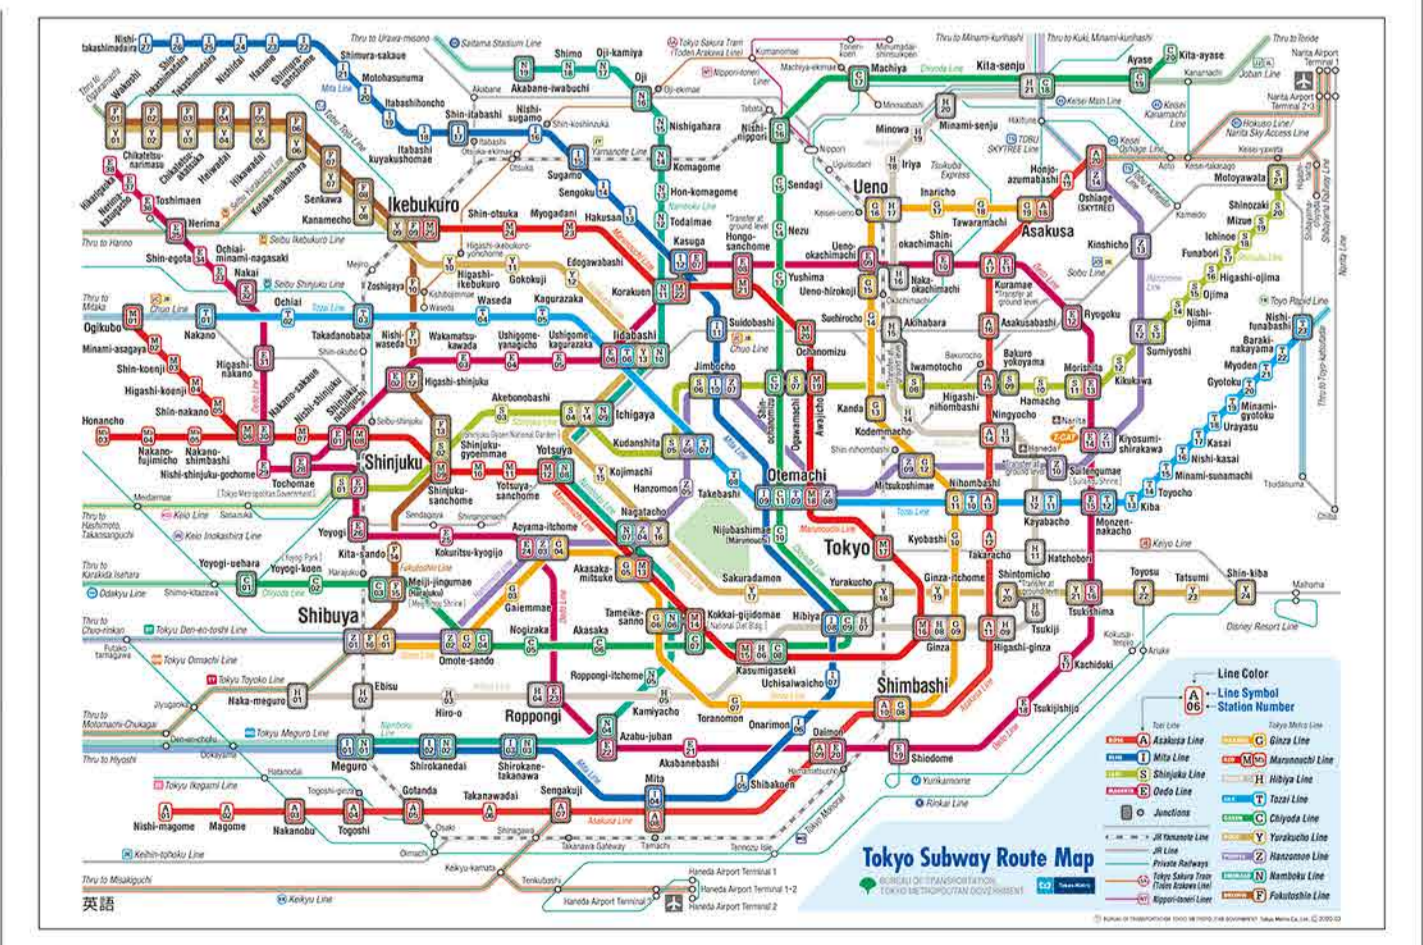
Tokyo Subway Route Map

Nishi-takashimadaira, Shin-takashimadaira, Takashimadaira, Nishidai, Hasune, Shimura-sanchome, Shimura-sakaue, Motohasunuma, Itabashihoncho, Itabashikuyakushomae, Shin-itabashi, Nishi-sugamo, Sugamo, Sengoku, Hakusan, Kasuga, Suidobashi, Jimbocho, Otemachi, Hibiya, Uchisaiwaicho, Onarimon, Shibakoen, Mita, Shirokane-takanawa, Shirokanedai, Meguro

Wakoshi, Chikatetsu-narimasu, Chikatetsu-akatsuka, Heiwadai, Hikawadai, Kotake-mukaihara, Senkawa, Kanamecho, Ikebukuro, Higashi-ikebukuro, Gokokuji, Edogawabashi, Iidabashi, Ichigaya, Kojimachi, Nagatacho, Sakuradamon, Yurakucho, Ginza-itchome, Shintomicho, Tsukishima, Toyosu, Tatsumi, Shin-kiba

Hikarigaoka, Nerima-kasugacho, Toshimaen, Nerima, Shin-egota, Ochiai-minami-nagasaki, Nakai, Higashi-nakano, Nishi-shinjuku-gochome, Tochomae, Shinjuku, Yoyogi, Kokuritsu-kyogijo, Aoyama-itchome, Roppongi, Azabu-juban, Akabanebashi, Daimon, Shiodome, Tsukijishijo, Kachidoki, Kiyosumi-shirakawa, Morishita, Ryogoku, Kuramae, Shin-okachimachi, Ueno-okachimachi, Hongo-sanchome, Kasuga, Ushigome-yanagicho, Ushigome-kagurazaka, Wakamatsu-kawada, Higashi-shinjuku, Nishi-shinjuku, Shinjuku-nishiguchi, Kita-sando

Ogikubo, Minami-asagaya, Shin-koenji, Higashi-koenji, Shin-nakano, Nakano-sakaue, Nishi-shinjuku, Shinjuku-sanchome, Shinjuku-gyoemmae, Yotsuya-sanchome, Yotsuya, Akasaka-mitsuke, Kokkai-gijidomae, Kasumigaseki, Ginza, Tokyo, Awajicho, Myogadani, Korakuen, Hon-komagome, Todaimae, Honancho, Nakano-fujimicho, Nakano-shimbashi

Nakano, Ochiai, Takadanobaba, Waseda, Kagurazaka, Kudanshita, Takebashi, Nihombashi, Kayabacho, Monzen-nakacho, Kiba, Toyocho, Minami-sunamachi, Nishi-kasai, Kasai, Urayasu, Minami-gyotoku, Gyotoku, Myoden, Baraki-nakayama, Nishi-funabashi

Yoyogi-uehara, Yoyogi-koen, Meiji-jingumae (Harajuku), Omote-sando, Nogizaka, Akasaka, Kokkai-gijidomae (National Diet Bldg.), Nijubashimae (Marunouchi), Otemachi, Shin-ochanomizu, Yushima, Nezu, Sendagi, Nishi-nippori, Machiya, Kita-senju, Ayase, Kita-ayase

Shibuya, Gaiemmae, Tameike-sanno, Toranomon, Shimbashi, Kyobashi, Mitsukoshimae, Kanda, Suehirocho, Ueno-hirokoji, Ueno, Inaricho, Tawaramachi, Asakusa

Naka-meguro, Ebisu, Hiro-o, Kamiyacho, Higashi-ginza, Tsukiji, Hatchobori, Kodemmacho, Akihabara, Naka-okachimachi, Iriya, Minowa, Minami-senju

Nishi-magome, Magome, Nakanobu, Togoshi, Gotanda, Takanawadai, Sengakuji, Hamamatsucho, Takaracho, Ningyocho, Higashi-nihombashi, Asakusabashi, Honjo-azumabashi, Oshiage (SKYTREE)

Shirokane-takanawa, Roppongi-itchome, Tameike-sanno, Ochanomizu, Iwamotocho, Bakuro-yokoyama, Hamacho, Sumiyoshi, Nishi-ojima, Ojima, Higashi-ojima, Funabori, Ichinoe, Mizue, Shinozaki, Motoyawata, Kikukawa, Sumiyoshi

Shimo, Akabane-iwabuchi, Oji-kamiya, Oji, Nishigahara, Komagome, Kinshicho, Suitengumae (Suitengu Shrine)

Thru to Wako-shi, Thru to Hanno, Thru to Mitaka, Thru to Hashimoto, Takaosanguchi, Thru to Karakida, Isehara, Thru to Chuo-rinkan, Thru to Motomachi-Chukagai, Thru to Hiyoshi, Thru to Misakiguchi, Thru to Urawa-misono, Thru to Minami-kurihashi, Thru to Kuki, Minami-kurihashi, Thru to Toride, Thru to Toyo-katsutadai

Saitama Stadium Line, Tokyo Sakura Tram (Toden Arakawa Line), Nippori-toneri Liner, Chiyoda Line, Keisei Main Line, Keisei Oshiage Line, TOBU SKYTREE Line, Tsukuba Express, Joban Line, Hokuso Line / Narita Sky Access Line, Shibayama Railway Line, Narita Line, Toyo Rapid Line, Sobu Line, Yamanote Line, Seibu Ikebukuro Line, Seibu Shinjuku Line, Seibu Yurakucho Line, Tobu Tojo Line, JR Chuo Line, Keio Line, Keio Inokashira Line, Odakyu Line, Tokyu Den-en-toshi Line, Tokyu Oimachi Line, Tokyu Toyoko Line, Tokyu Meguro Line, Tokyu Ikegami Line, Keihin-tohoku Line, Keikyu Line, Tokyo Monorail, Yurikamome, Rinkai Line, Keiyo Line, Disney Resort Line

Narita Airport Terminal 1, Narita Airport Terminal 2・3, Haneda Airport Terminal 1, Haneda Airport Terminal 1・2, Haneda Airport Terminal 2, Haneda Airport Terminal 3

Line Color
Line Symbol
Station Number
A 06

Toei Line
Asakusa Line
Mita Line
Shinjuku Line
Oedo Line
Junctions
JR Yamanote Line
JR Line
Private Railways
Tokyo Sakura Tram (Toden Arakawa Line)
Nippori-toneri Liner

Tokyo Metro Line
Ginza Line
Marunouchi Line
Hibiya Line
Tozai Line
Chiyoda Line
Yurakucho Line
Hanzomon Line
Namboku Line
Fukutoshin Line

BUREAU OF TRANSPORTATION TOKYO METROPOLITAN GOVERNMENT
Tokyo Metro

英語